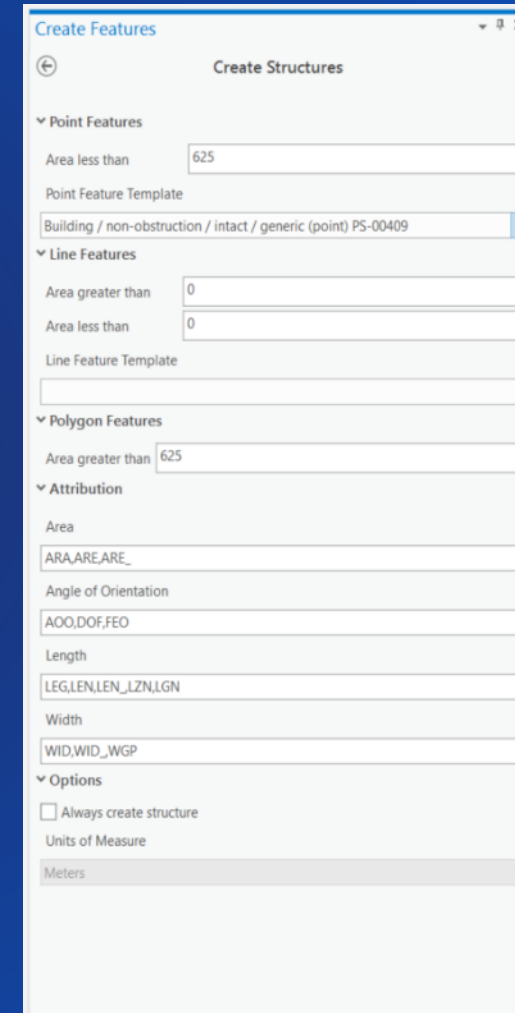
Create Features

Create Structures

Point Features

Area less than 625

Point Feature Template

Building / non-obstruction / intact / generic (point) PS-00409

Line Features

Area greater than 0

Area less than 0

Line Feature Template

Polygon Features

Area greater than 625

Attribution

Area

ARA,ARE,ARE_

Angle of Orientation

AOO,DOF,FEO

Length

LEG,LEN,LEN_,LZN,LGN

Width

WID,WID_,WGP

Options

Always create structure

Units of Measure

Meters